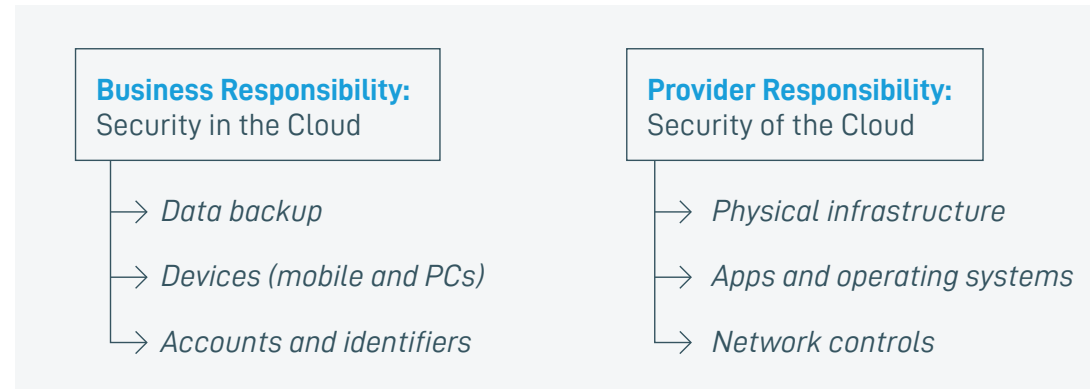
Business Responsibility:
Security in the Cloud

Data backup

Devices (mobile and PCs)

Accounts and identifiers

Provider Responsibility:
Security of the Cloud

Physical infrastructure

Apps and operating systems

Network controls